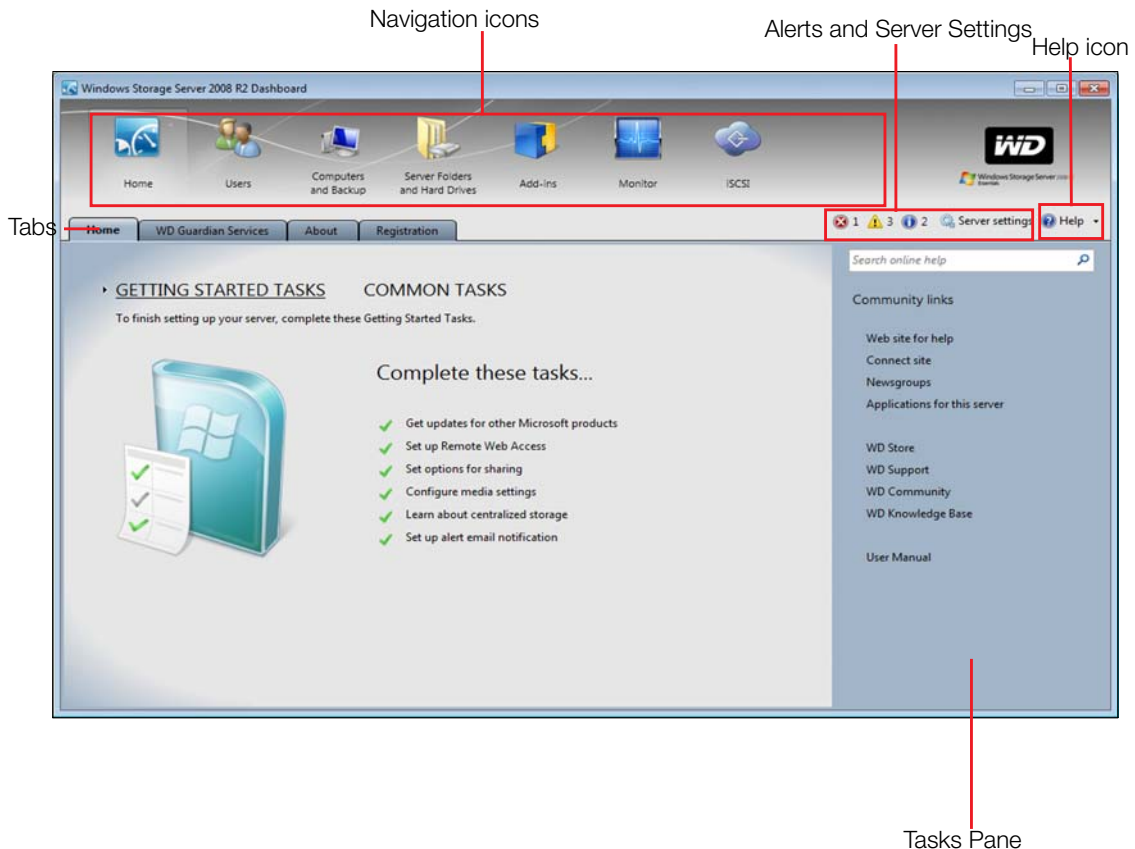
Navigation icons

Alerts and Server Settings

Help icon

Windows Storage Server 2008 R2 Dashboard

Home

Users

Computers and Backup

Server Folders and Hard Drives

Add-ins

Monitor

iSCSI

WD

Windows Storage Server 2008 Essentials

Tabs

Home

WD Guardian Services

About

Registration

1 3 2 Server settings

Help

Search online help

GETTING STARTED TASKS

COMMON TASKS

To finish setting up your server, complete these Getting Started Tasks.

Complete these tasks...

Get updates for other Microsoft products

Set up Remote Web Access

Set options for sharing

Configure media settings

Learn about centralized storage

Set up alert email notification

Community links

Web site for help

Connect site

Newsgroups

Applications for this server

WD Store

WD Support

WD Community

WD Knowledge Base

User Manual

Tasks Pane